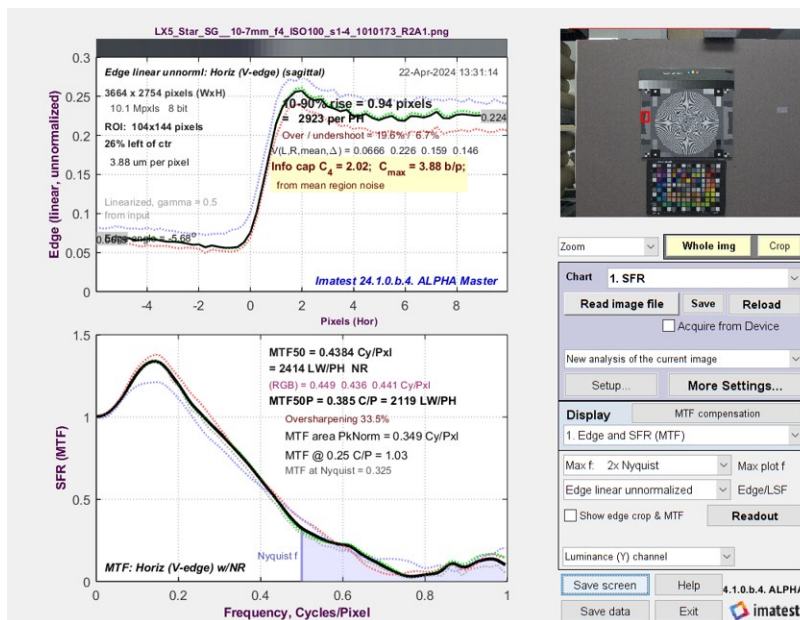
LX5_Star_SG__10-7mm_f4_ISO100_s1-4_1010173_R2A1.png

Edge linear unnorml: Horiz (V-edge) (sagittal)
22-Apr-2024 13:31:14
3664 x 2754 pixels (WxH)
10.1 Mpxls 8 bit
ROI: 104x144 pixels
26% left of ctr
3.88 um per pixel
10-90% rise = 0.94 pixels
= 2923 per PH
Over / undershoot = 19.6% / 6.7%
V(L,R,mean,Δ) = 0.0666 0.226 0.159 0.146
Info cap $C_4$ = 2.02; $C_{max}$ = 3.88 b/p;
from mean region noise
Linearized, gamma = 0.5
from input
Edge angle = -5.68°
0.224
Imatest 24.1.0.b.4. ALPHA Master
Edge (linear, unnormalized)
0.3
0.25
0.2
0.15
0.1
0.05
-4
-2
0
2
4
6
8
Pixels (Hor)

MTF50 = 0.4384 Cy/Pxl
= 2414 LW/PH NR
(RGB) = 0.449 0.436 0.441 Cy/Pxl
MTF50P = 0.385 C/P = 2119 LW/PH
Oversharpening 33.5%
MTF area PkNorm = 0.349 Cy/Pxl
MTF @ 0.25 C/P = 1.03
MTF at Nyquist = 0.325
Nyquist f
MTF: Horiz (V-edge) w/NR
SFR (MTF)
1.5
1
0.5
0
0
0.2
0.4
0.6
0.8
1
Frequency, Cycles/Pixel

Zoom
Whole img
Crop
Chart
1. SFR
Read image file
Save
Reload
Acquire from Device
New analysis of the current image
Setup...
More Settings...
Display
MTF compensation
1. Edge and SFR (MTF)
Max f: 2x Nyquist
Max plot f
Edge linear unnormalized
Edge/LSF
Show edge crop & MTF
Readout
Luminance (Y) channel
Save screen
Help
4.1.0.b.4. ALPHA
Save data
Exit
imatest